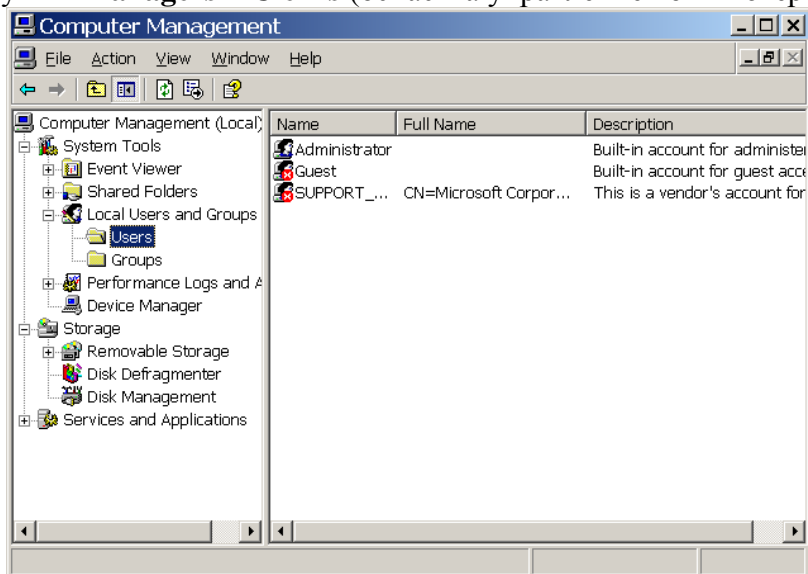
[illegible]

Computer Management

File Action View Window Help

Computer Management (Local)
System Tools
Event Viewer
Shared Folders
Local Users and Groups
Users
Groups
Performance Logs and A
Device Manager
Storage
Removable Storage
Disk Defragmenter
Disk Management
Services and Applications

| Name | Full Name | Description |
|---|---|---|
| Administrator | | Built-in account for administer |
| Guest | | Built-in account for guest acce |
| SUPPORT_... | CN=Microsoft Corpor... | This is a vendor's account for |